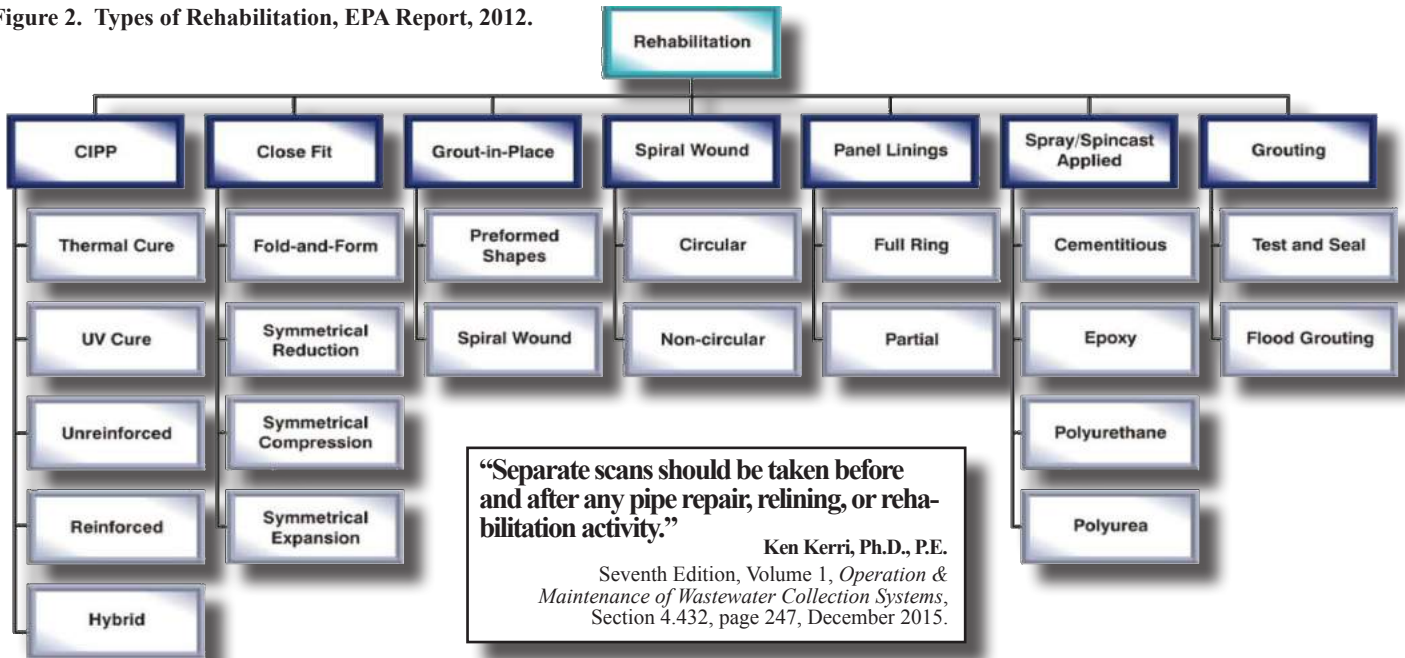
igure 2. Types of Rehabilitation, EPA Report, 2012.

Rehabilitation

CIPP

Thermal Cure

UV Cure

Unreinforced

Reinforced

Hybrid

Close Fit

Fold-and-Form

Symmetrical Reduction

Symmetrical Compression

Symmetrical Expansion

Grout-in-Place

Preformed Shapes

Spiral Wound

Spiral Wound

Circular

Non-circular

Panel Linings

Full Ring

Partial

Spray/Spincast Applied

Cementitious

Epoxy

Polyurethane

Polyurea

Grouting

Test and Seal

Flood Grouting

"Separate scans should be taken before and after any pipe repair, relining, or rehabilitation activity."

Ken Kerri, Ph.D., P.E.

Seventh Edition, Volume 1, *Operation & Maintenance of Wastewater Collection Systems*, Section 4.432, page 247, December 2015.